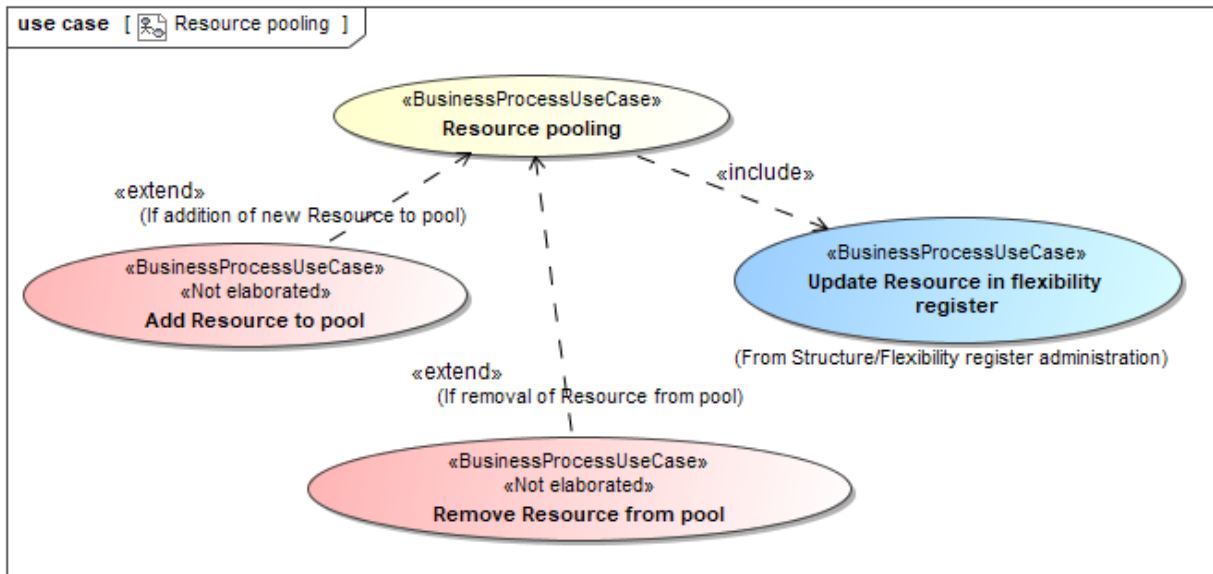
use case [ Resource pooling ]

«BusinessProcessUseCase»
Resource pooling

«extend»
(If addition of new Resource to pool)

«include»

«BusinessProcessUseCase»
«Not elaborated»
Add Resource to pool

«BusinessProcessUseCase»
Update Resource in flexibility register

(From Structure/Flexibility register administration)

«extend»
(If removal of Resource from pool)

«BusinessProcessUseCase»
«Not elaborated»
Remove Resource from pool